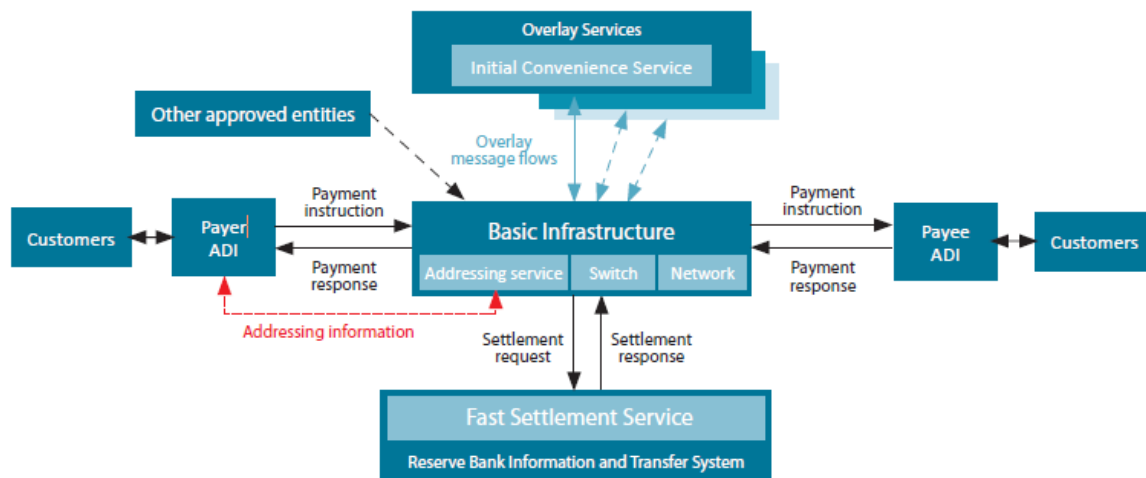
Overlay Services

Initial Convenience Service

Other approved entities

Overlay message flows

Customers

Payer ADI

Payment instruction

Payment response

Basic Infrastructure

Addressing service

Switch

Network

Payment instruction

Payment response

Payee ADI

Customers

Addressing information

Settlement request

Settlement response

Fast Settlement Service

Reserve Bank Information and Transfer System